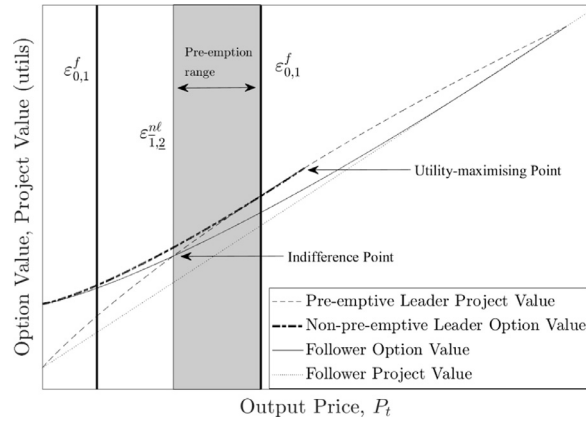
Option Value, Project Value (utils)

$\varepsilon_{0,1}^{f}$

$\varepsilon_{1,2}^{n\ell}$

Pre-emption range

$\varepsilon_{0,1}^{f}$

Utility-maximising Point

Indifference Point

Pre-emptive Leader Project Value
Non-pre-emptive Leader Option Value
Follower Option Value
Follower Project Value

Output Price, $P_t$